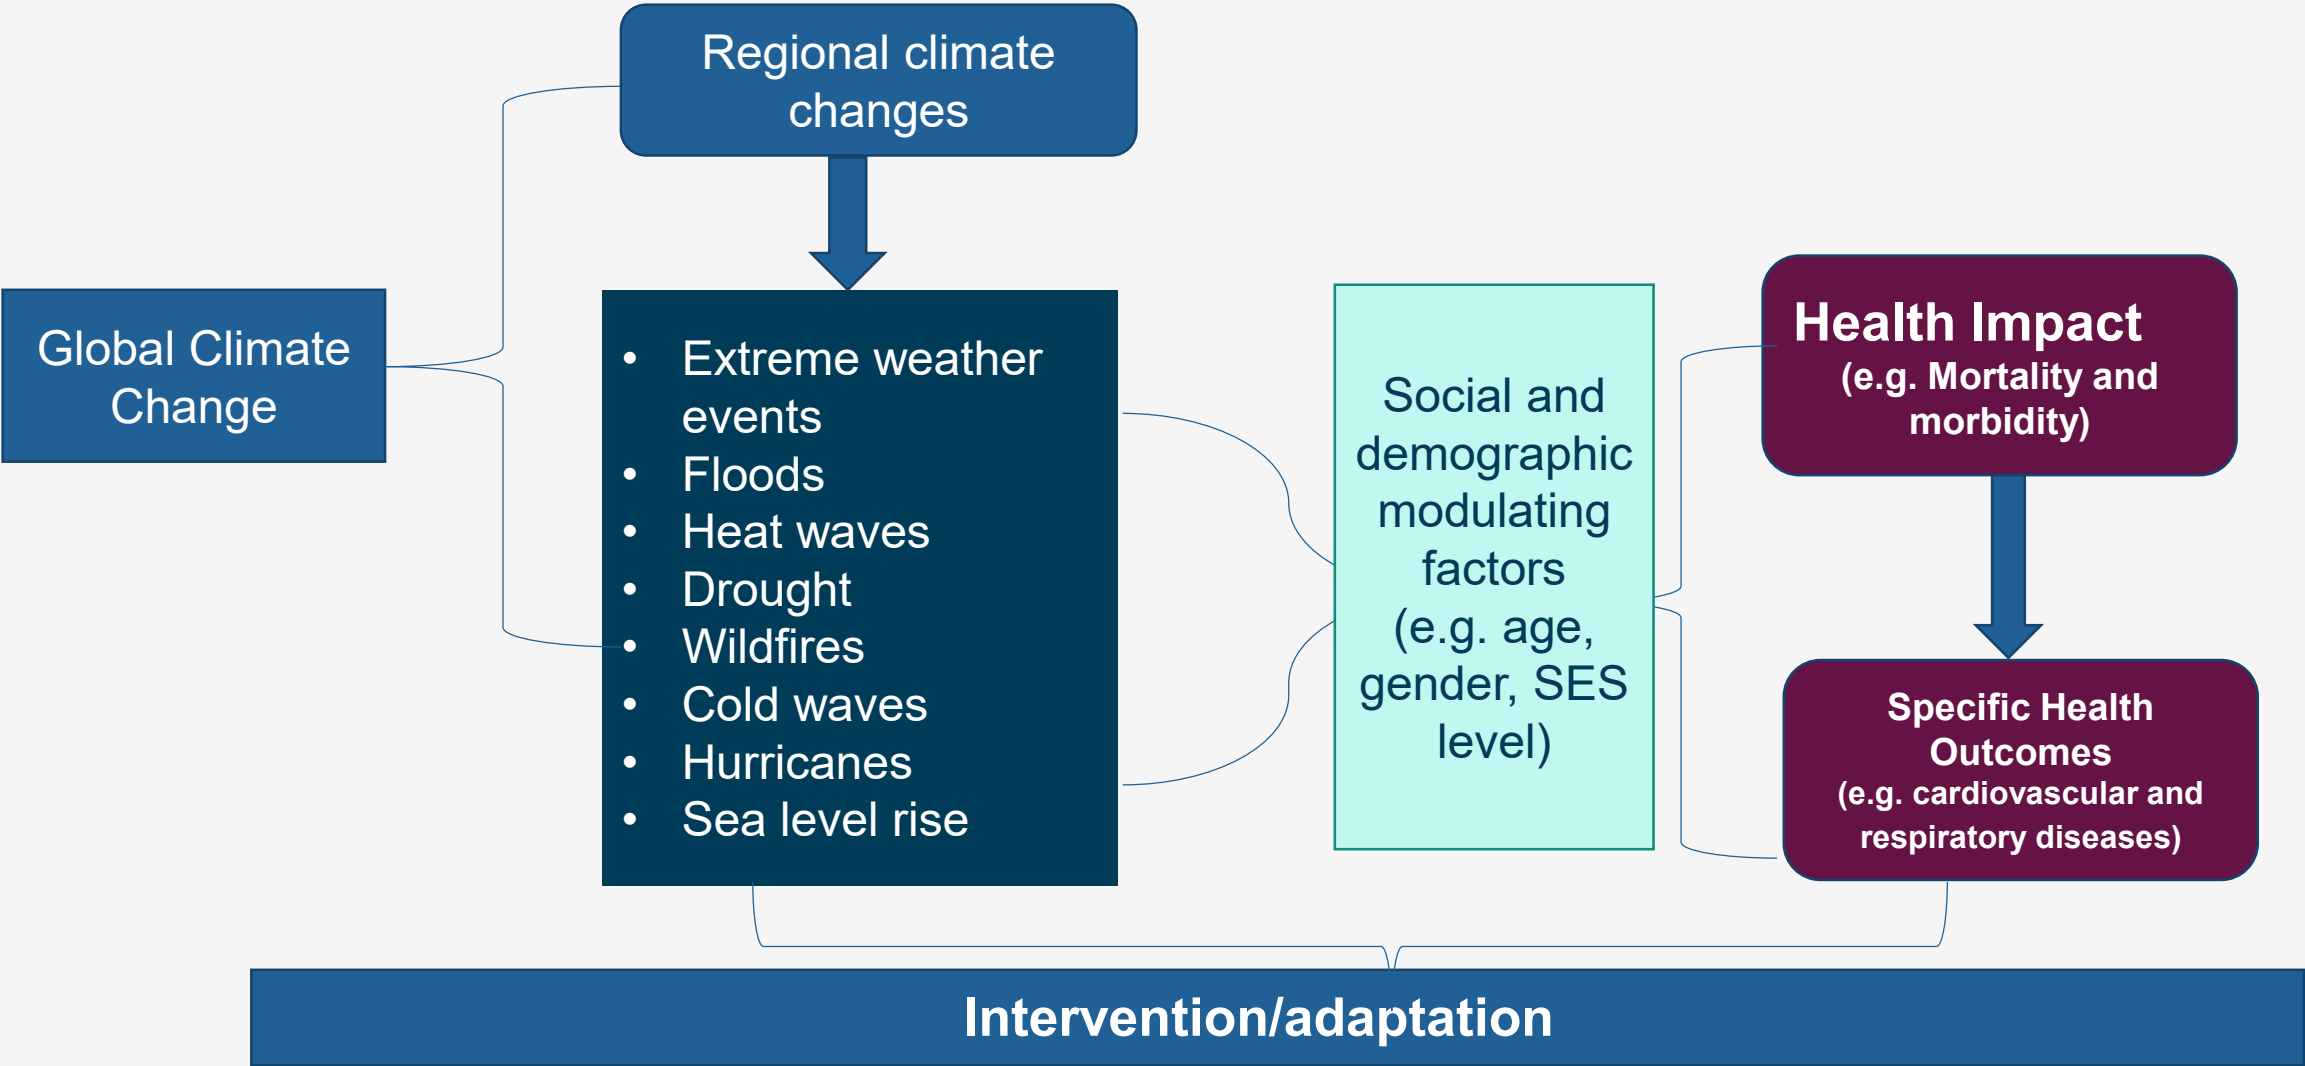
Regional climate changes

Global Climate Change

- Extreme weather events
- Floods
- Heat waves
- Drought
- Wildfires
- Cold waves
- Hurricanes
- Sea level rise

Social and demographic modulating factors (e.g. age, gender, SES level)

Health Impact
(e.g. Mortality and morbidity)

Specific Health Outcomes
(e.g. cardiovascular and respiratory diseases)

Intervention/adaptation